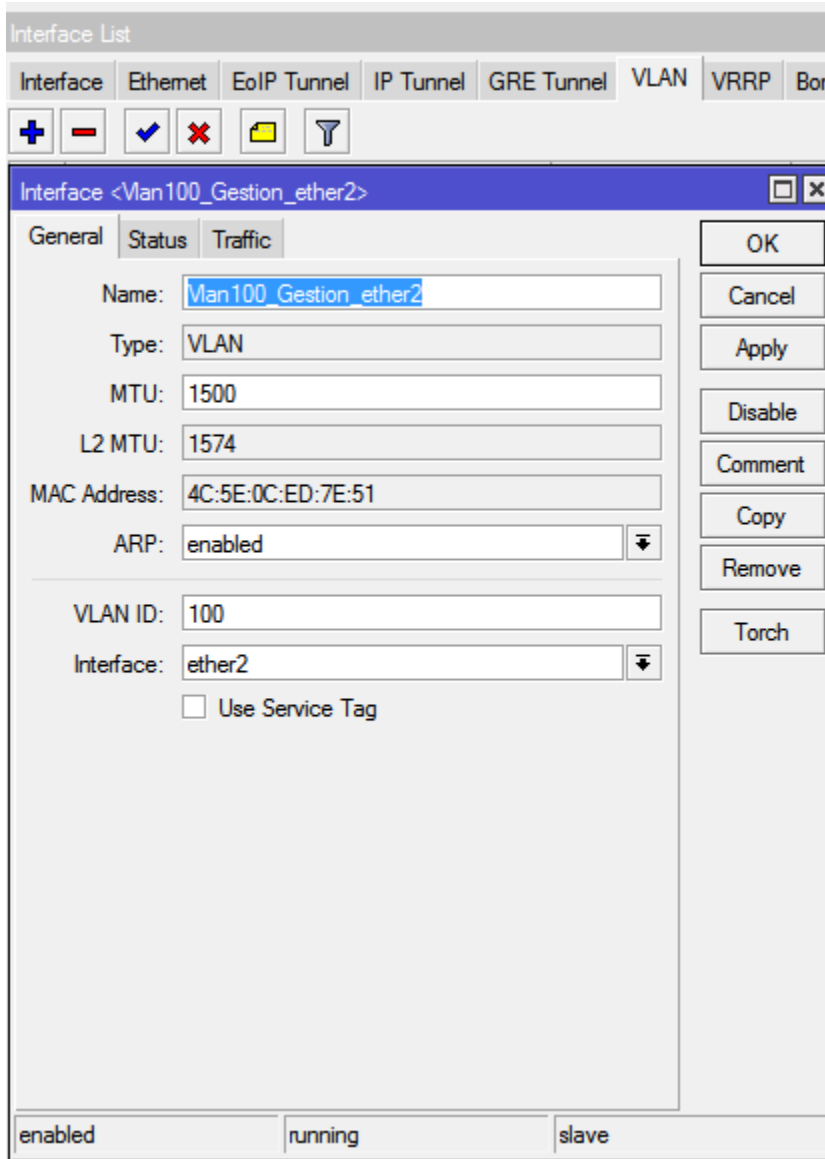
Interface List

Interface | Ethernet | EoIP Tunnel | IP Tunnel | GRE Tunnel | VLAN | VRRP | Bor

Interface <Vlan100_Gestion_ether2>

General | Status | Traffic

Name: Vlan100_Gestion_ether2

Type: VLAN

MTU: 1500

L2 MTU: 1574

MAC Address: 4C:5E:0C:ED:7E:51

ARP: enabled

VLAN ID: 100

Interface: ether2

Use Service Tag

OK

Cancel

Apply

Disable

Comment

Copy

Remove

Torch

enabled | running | slave